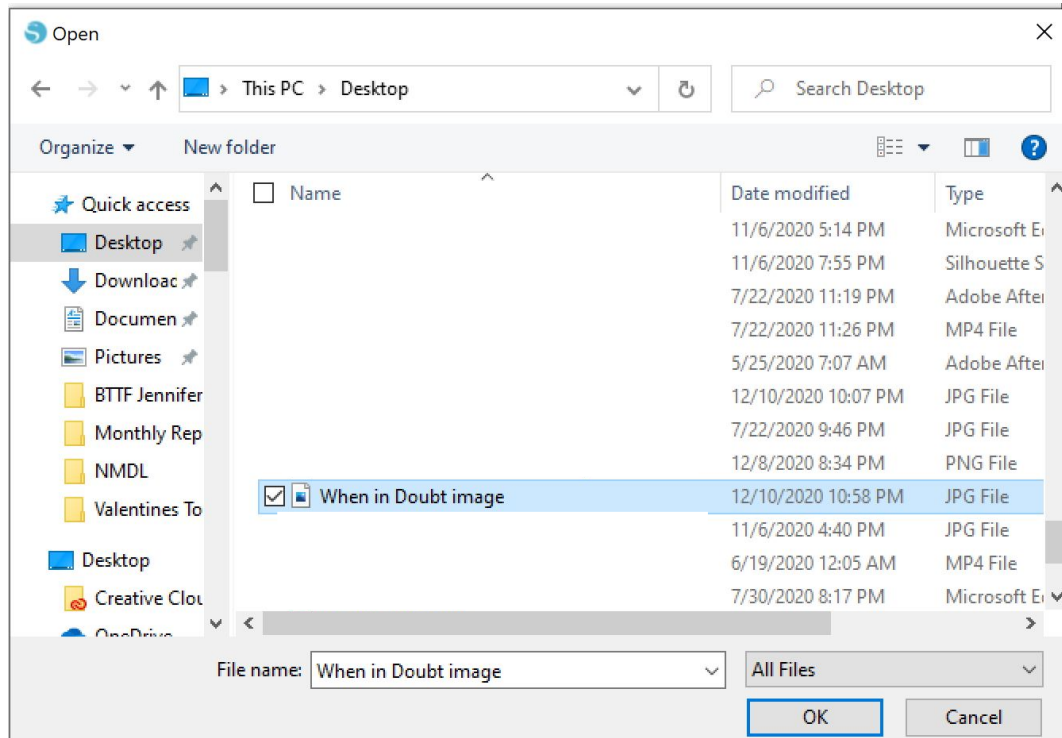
Open

This PC > Desktop

Search Desktop

Organize ▾ New folder

Quick access
Desktop
Downloac
Documen
Pictures
BTTF Jennifer
Monthly Rep
NMDL
Valentines To
Desktop
Creative Clou
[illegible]

| Name | Date modified | Type |
|---|---|---|
| | 11/6/2020 5:14 PM | Microsoft E |
| | 11/6/2020 7:55 PM | Silhouette S |
| | 7/22/2020 11:19 PM | Adobe After |
| | 7/22/2020 11:26 PM | MP4 File |
| | 5/25/2020 7:07 AM | Adobe After |
| | 12/10/2020 10:07 PM | JPG File |
| | 7/22/2020 9:46 PM | JPG File |
| | 12/8/2020 8:34 PM | PNG File |
| When in Doubt image | 12/10/2020 10:58 PM | JPG File |
| | 11/6/2020 4:40 PM | JPG File |
| | 6/19/2020 12:05 AM | MP4 File |
| | 7/30/2020 8:17 PM | Microsoft E |

File name: When in Doubt image

All Files

OK

Cancel